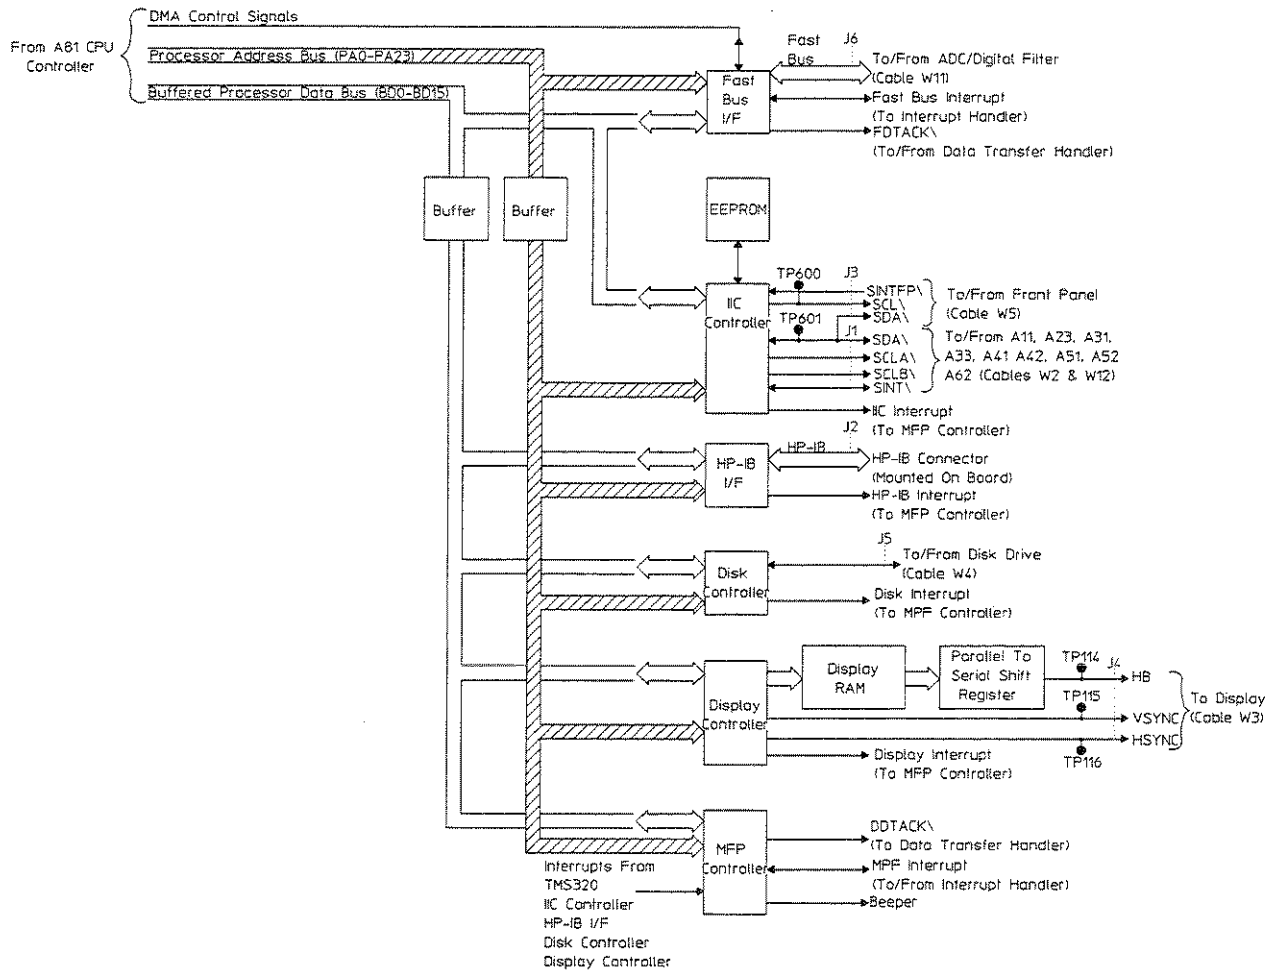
From A81 CPU Controller

DMA Control Signals

Processor Address Bus (PA0-PA23)

Buffered Processor Data Bus (BD0-BD15)

Fast Bus

J6

To/From ADC/Digital Filter (Cable W11)

Fast Bus I/F

Fast Bus Interrupt (To Interrupt Handler)

FDTACK\ (To/From Data Transfer Handler)

Buffer

Buffer

EEPROM

TP600

J3

SINTFP\

SCL\

SDA\

To/From Front Panel (Cable W5)

TP601

J1

IIC Controller

SDA\

SCLA\

SCLB\

SINT\

To/From A11, A23, A31, A33, A41 A42, A51, A52 A62 (Cables W2 & W12)

IIC Interrupt (To MFP Controller)

J2

HP-IB

HP-IB I/F

HP-IB Connector (Mounted On Board)

HP-IB Interrupt (To MFP Controller)

J5

To/From Disk Drive (Cable W4)

Disk Controller

Disk Interrupt (To MPF Controller)

Display RAM

Parallel To Serial Shift Register

TP114

J4

HB

TP115

Display Controller

VSYNC

HSYNC

To Display (Cable W3)

TP116

Display Interrupt (To MFP Controller)

DDTACK\ (To Data Transfer Handler)

MFP Controller

MPF Interrupt (To/From Interrupt Handler)

Beeper

Interrupts From
TMS320
IIC Controller
HP-IB I/F
Disk Controller
Display Controller